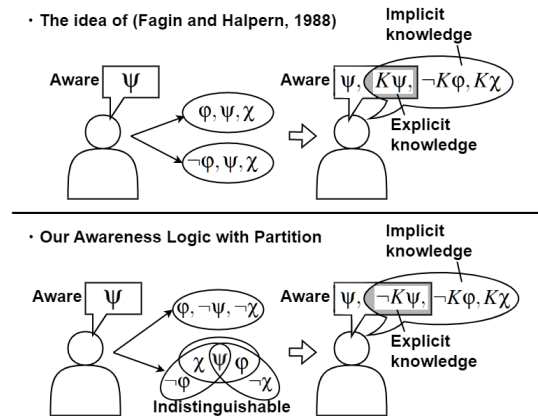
・The idea of (Fagin and Halpern, 1988)

Implicit knowledge

Aware $\psi$

$\varphi, \psi, \chi$

$\neg\varphi, \psi, \chi$

Aware $\psi, K\psi, \neg K\varphi, K\chi$

Explicit knowledge

・Our Awareness Logic with Partition

Implicit knowledge

Aware $\psi$

$\varphi, \neg\psi, \neg\chi$

$\chi$ $\psi$ $\varphi$

$\neg\varphi$ $\neg\chi$

Indistinguishable

Aware $\psi, \neg K\psi, \neg K\varphi, K\chi$

Explicit knowledge